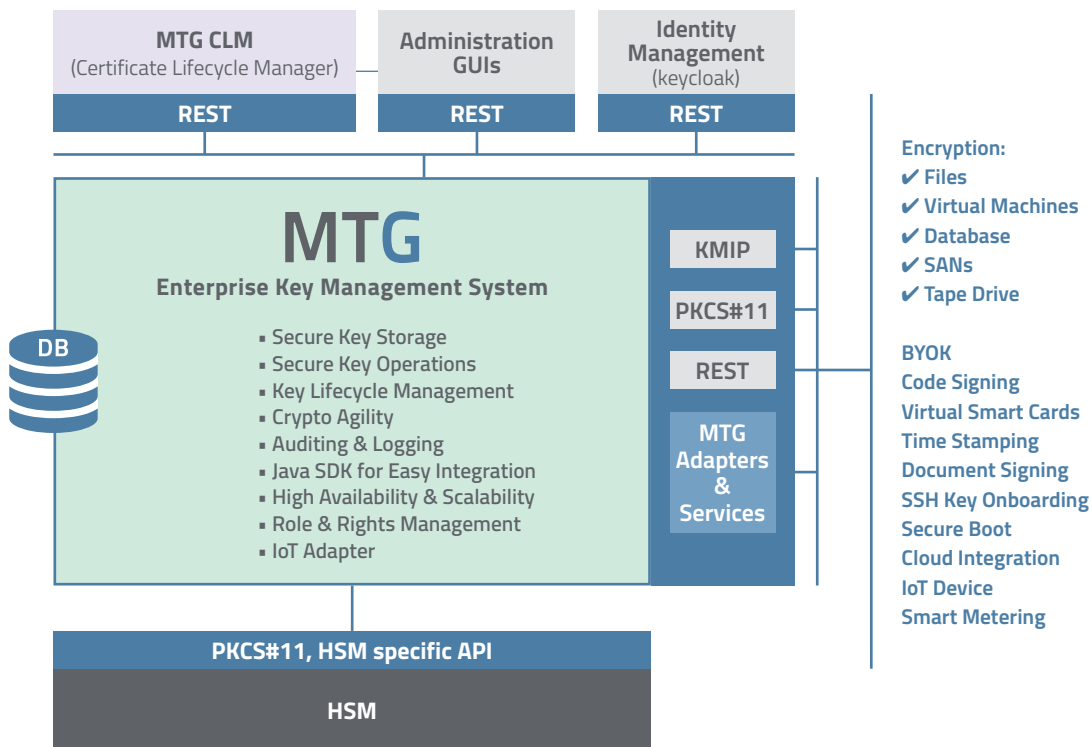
MTG CLM
(Certificate Lifecycle Manager)
REST

Administration GUIs
REST

Identity Management
(keycloak)
REST

MTG
Enterprise Key Management System

▪ Secure Key Storage
▪ Secure Key Operations
▪ Key Lifecycle Management
▪ Crypto Agility
▪ Auditing & Logging
▪ Java SDK for Easy Integration
▪ High Availability & Scalability
▪ Role & Rights Management
▪ IoT Adapter

DB

KMIP
PKCS#11
REST
MTG Adapters & Services

Encryption:
✔ Files
✔ Virtual Machines
✔ Database
✔ SANs
✔ Tape Drive

BYOK
Code Signing
Virtual Smart Cards
Time Stamping
Document Signing
SSH Key Onboarding
Secure Boot
Cloud Integration
IoT Device
Smart Metering

PKCS#11, HSM specific API
HSM